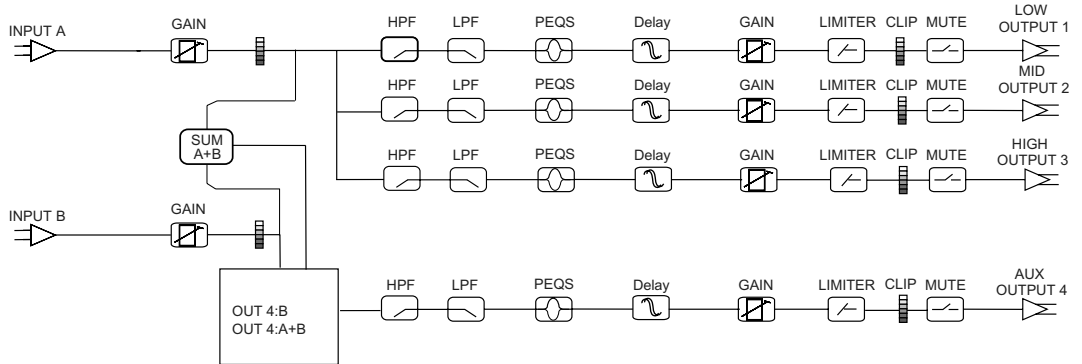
INPUT A

GAIN

HPF LPF PEQS Delay GAIN LIMITER CLIP MUTE LOW OUTPUT 1

HPF LPF PEQS Delay GAIN LIMITER CLIP MUTE MID OUTPUT 2

SUM A+B

HPF LPF PEQS Delay GAIN LIMITER CLIP MUTE HIGH OUTPUT 3

INPUT B

GAIN

OUT 4:B
OUT 4:A+B

HPF LPF PEQS Delay GAIN LIMITER CLIP MUTE AUX OUTPUT 4